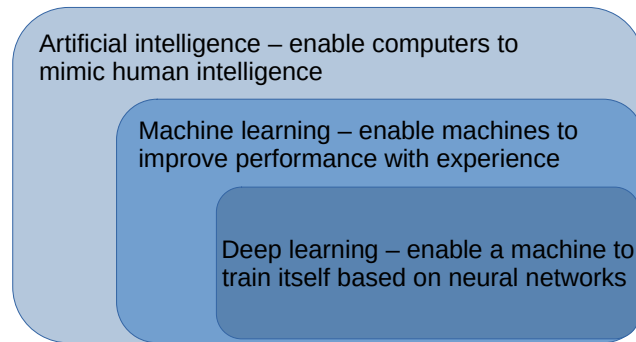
Artificial intelligence – enable computers to mimic human intelligence

Machine learning – enable machines to improve performance with experience

Deep learning – enable a machine to train itself based on neural networks